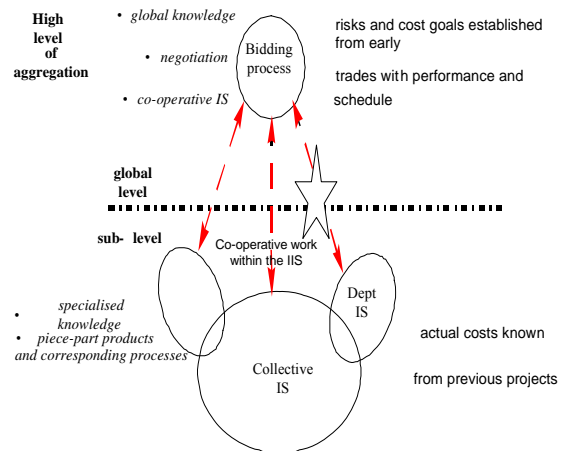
High level of aggregation

• global knowledge

• negotiation

• co-operative IS

Bidding process

risks and cost goals established from early

trades with performance and schedule

global level

sub- level

Co-operative work within the IIS

• specialised knowledge
• piece-part products and corresponding processes

Dept IS

Collective IS

actual costs known

from previous projects